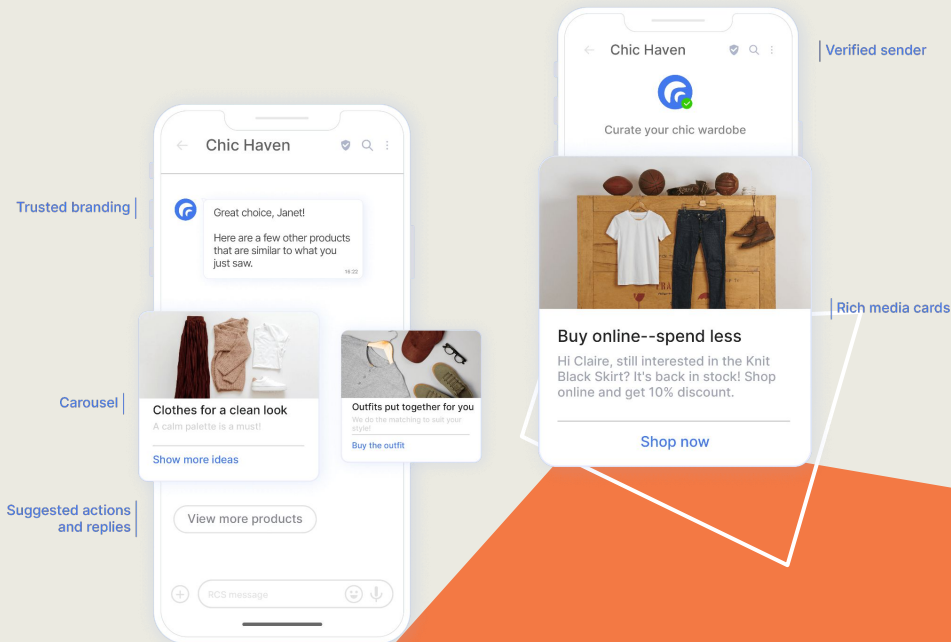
Trusted branding

Carousel

Suggested actions and replies

Chic Haven

Great choice, Janet!

Here are a few other products that are similar to what you just saw.

16:22

Clothes for a clean look

A calm palette is a must!

Show more ideas

Outfits put together for you

We do the matching to suit your style!

Buy the outfit

View more products

RCS message

Verified sender

Chic Haven

Curate your chic wardobe

Rich media cards

Buy online--spend less

Hi Claire, still interested in the Knit Black Skirt? It's back in stock! Shop online and get 10% discount.

Shop now